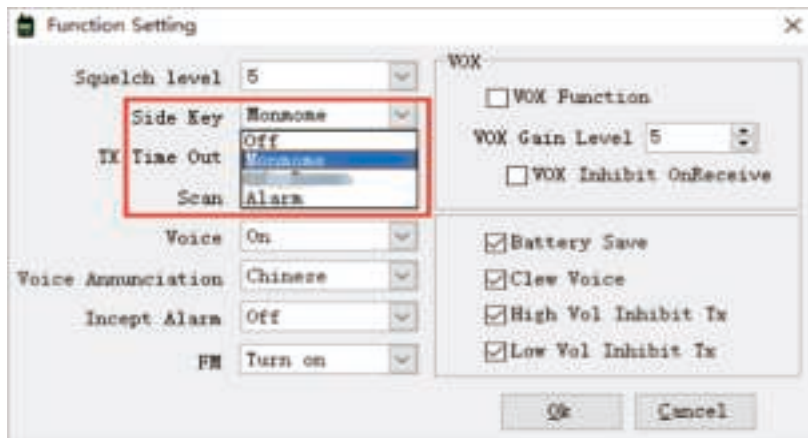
Function Setting
×

Squelch level 5

Side Key Monmome
Off
Monmome
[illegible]
Alarm

TX Time Out

Scan

Voice On

Voice Annunciation Chinese

Incept Alarm Off

FM Turn on

VOX
VOX Function
VOX Gain Level 5
VOX Inhibit OnReceive

Battery Save
Clew Voice
High Vol Inhibit Tx
Low Vol Inhibit Tx

Ok
Cancel